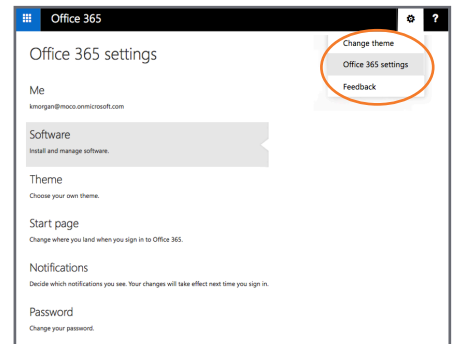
Office 365

Office 365 settings

Change theme
Office 365 settings
Feedback

Me
kmorgan@moco.onmicrosoft.com

Software
Install and manage software.

Theme
Choose your own theme.

Start page
Change where you land when you sign in to Office 365.

Notifications
Decide which notifications you see. Your changes will take effect next time you sign in.

Password
Change your password.